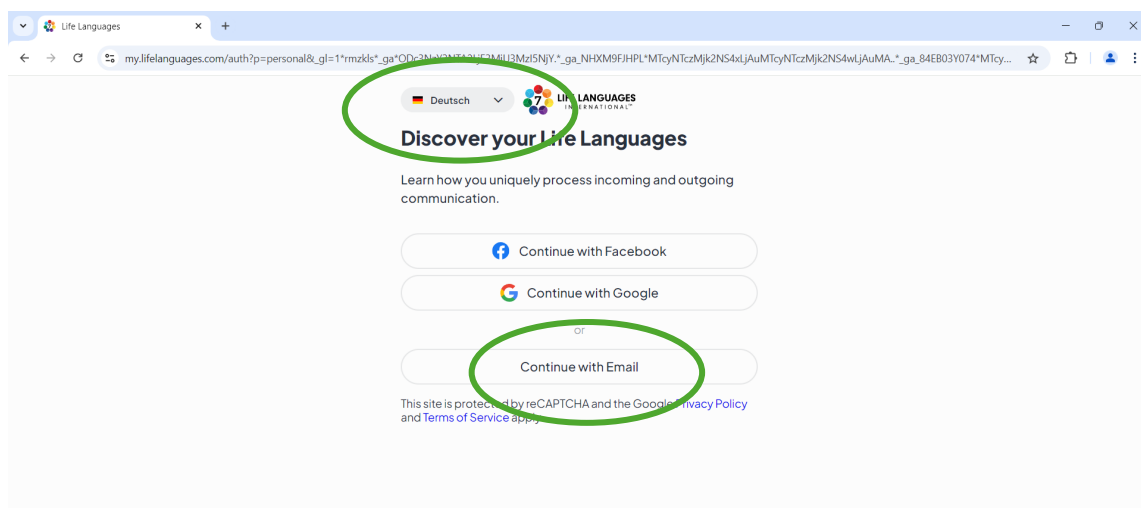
Life Languages
×
+

my.lifelanguages.com/auth?p=personal&_gl=1*rmzkls*_ga*ODc3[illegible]*_ga_NHXM9FJHPL*MTcyNTczMjk2NS4xLjAuMTcyNTczMjk2NS4wLjAuMA..*_ga_84EB03Y074*MTcy...

Deutsch

7
LIFE LANGUAGES
INTERNATIONAL™

Discover your Life Languages

Learn how you uniquely process incoming and outgoing communication.

Continue with Facebook

Continue with Google

or

Continue with Email

This site is protected by reCAPTCHA and the Google Privacy Policy and Terms of Service apply.